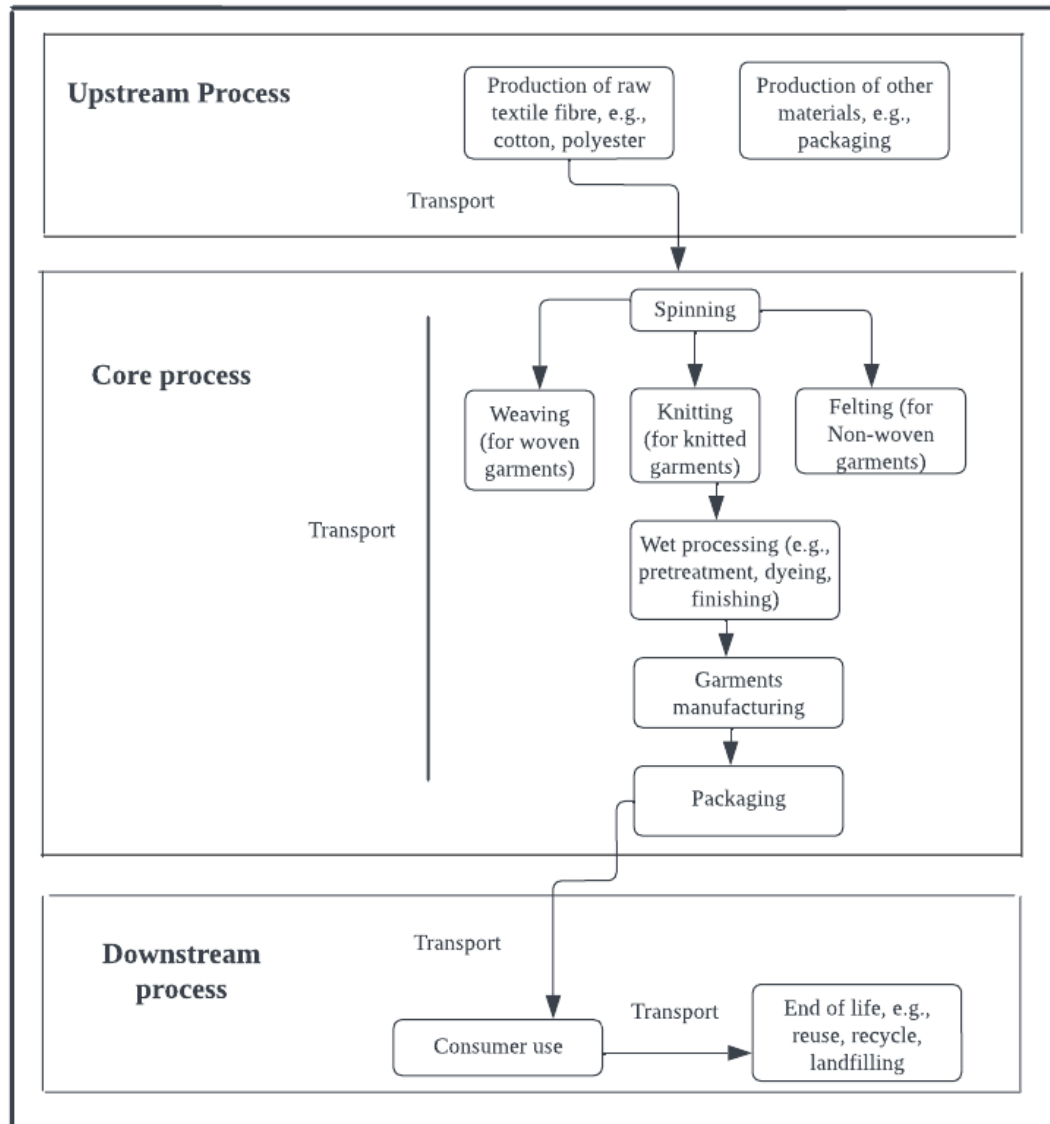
Upstream Process

Production of raw textile fibre, e.g., cotton, polyester

Production of other materials, e.g., packaging

Transport

Core process

Spinning

Transport

Weaving (for woven garments)

Knitting (for knitted garments)

Felting (for Non-woven garments)

Wet processing (e.g., pretreatment, dyeing, finishing)

Garments manufacturing

Packaging

Downstream process

Transport

Transport

Consumer use

End of life, e.g., reuse, recycle, landfilling